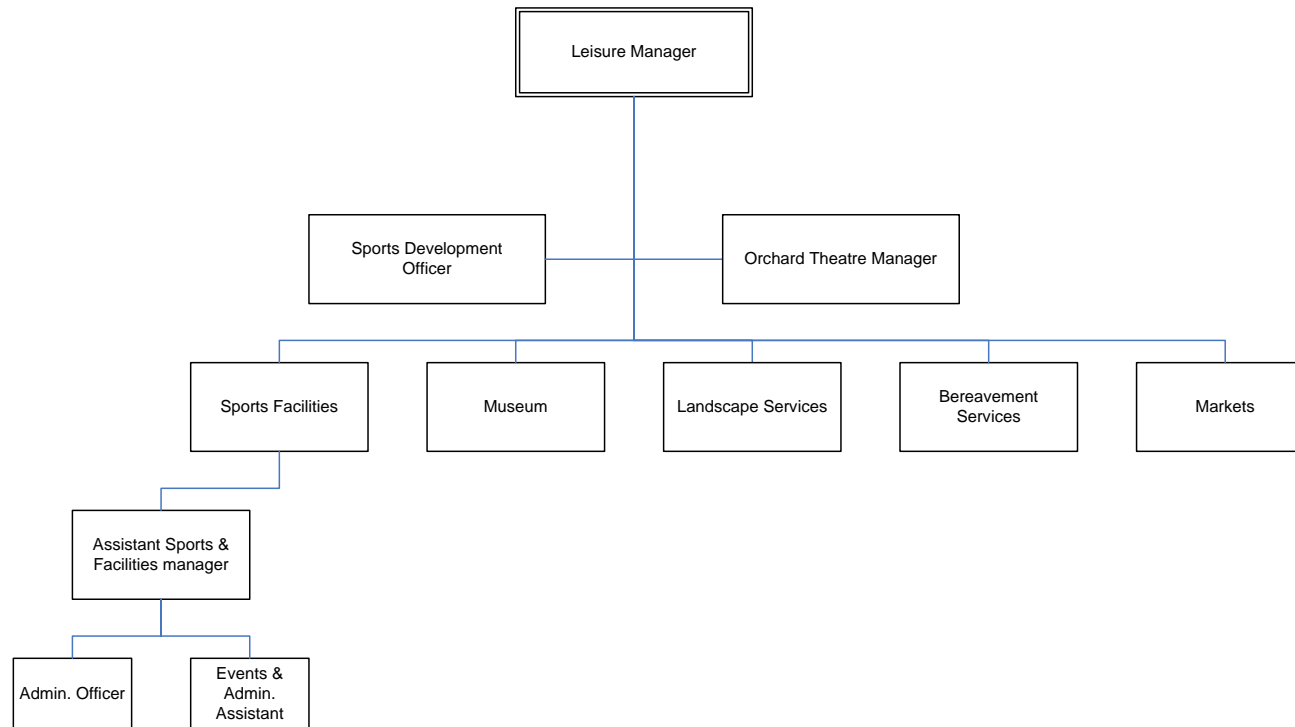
Leisure Manager

Sports Development Officer

Orchard Theatre Manager

Sports Facilities

Museum

Landscape Services

Bereavement Services

Markets

Assistant Sports & Facilities manager

Admin. Officer

Events & Admin. Assistant